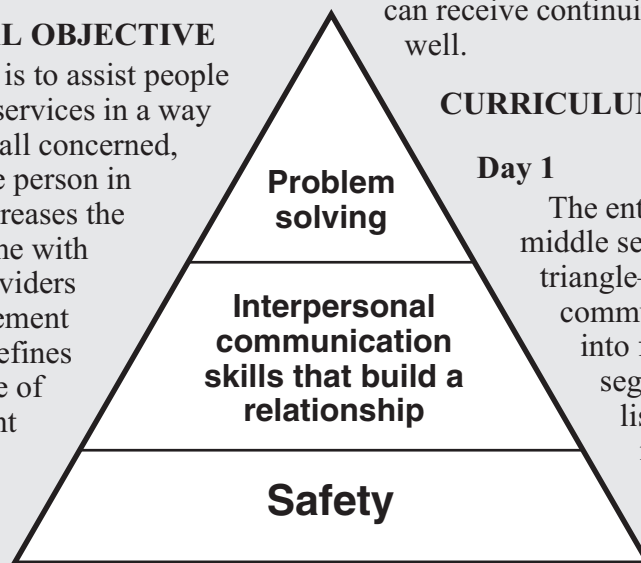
L OBJECTIVE

is to assist people services in a way all concerned, e person in reases the ne with viders ement efines e of nt

can receive continui well.

CURRICULUM

Day 1

The ent middle se triangle comm into segl lis

Problem solving

Interpersonal communication skills that build a relationship

Safety